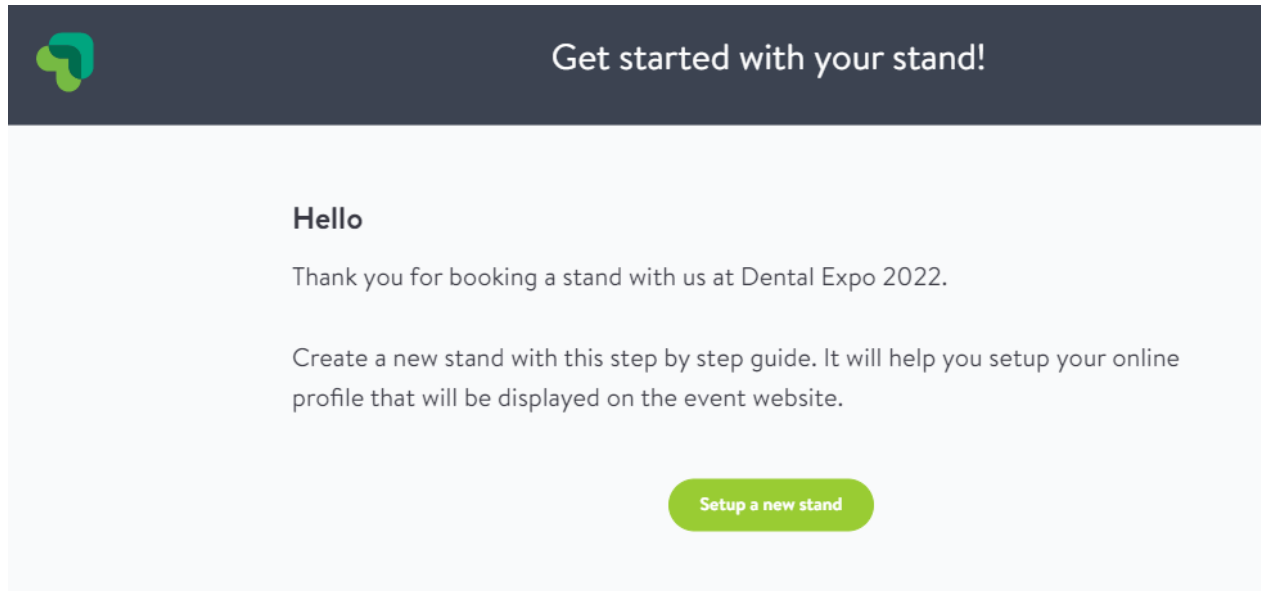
Get started with your stand!

Hello

Thank you for booking a stand with us at Dental Expo 2022.

Create a new stand with this step by step guide. It will help you setup your online profile that will be displayed on the event website.

Setup a new stand